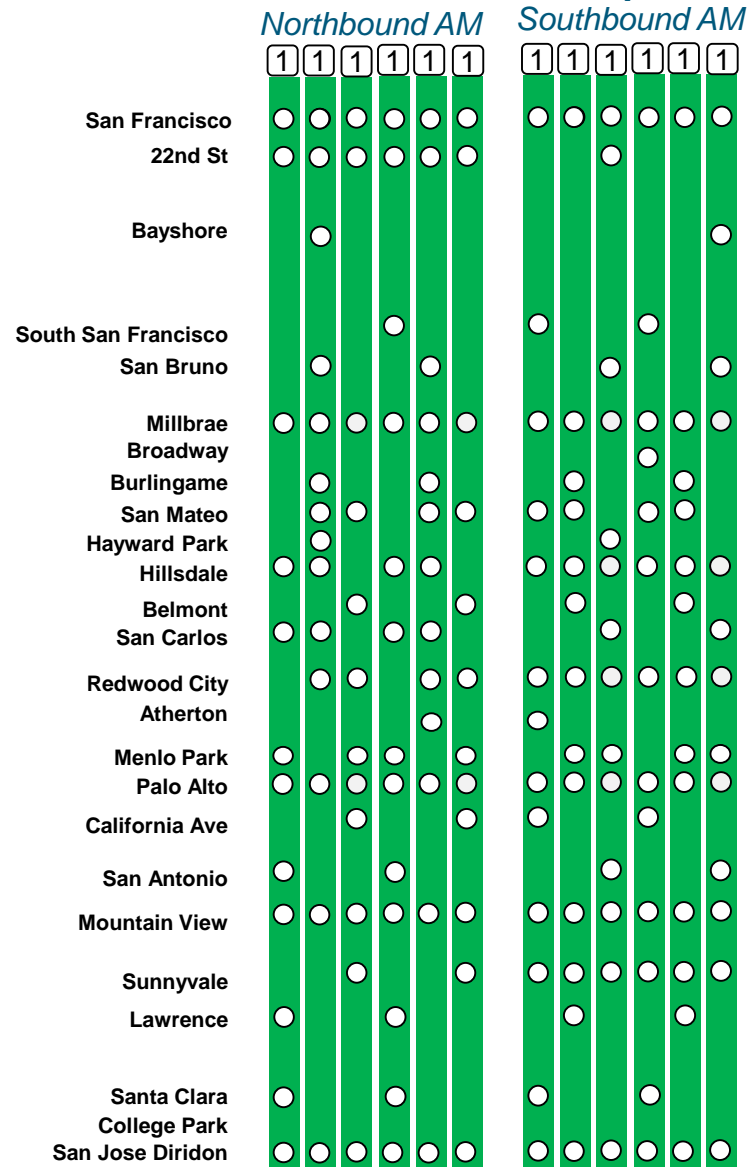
Northbound AM
Southbound AM

| | 1 | 1 | 1 | 1 | 1 | 1 | 1 | 1 | 1 | 1 | 1 | 1 |
|---|---|---|---|---|---|---|---|---|---|---|---|---|
| San Francisco | | | | | | | | | | | | |
| 22nd St | | | | | | | | | | | | |
| Bayshore | | | | | | | | | | | | |
| South San Francisco | | | | | | | | | | | | |
| San Bruno | | | | | | | | | | | | |
| Millbrae | | | | | | | | | | | | |
| Broadway | | | | | | | | | | | | |
| Burlingame | | | | | | | | | | | | |
| San Mateo | | | | | | | | | | | | |
| Hayward Park | | | | | | | | | | | | |
| Hillsdale | | | | | | | | | | | | |
| Belmont | | | | | | | | | | | | |
| San Carlos | | | | | | | | | | | | |
| Redwood City | | | | | | | | | | | | |
| Atherton | | | | | | | | | | | | |
| Menlo Park | | | | | | | | | | | | |
| Palo Alto | | | | | | | | | | | | |
| California Ave | | | | | | | | | | | | |
| San Antonio | | | | | | | | | | | | |
| Mountain View | | | | | | | | | | | | |
| Sunnyvale | | | | | | | | | | | | |
| Lawrence | | | | | | | | | | | | |
| Santa Clara | | | | | | | | | | | | |
| College Park | | | | | | | | | | | | |
| San Jose Diridon | | | | | | | | | | | | |